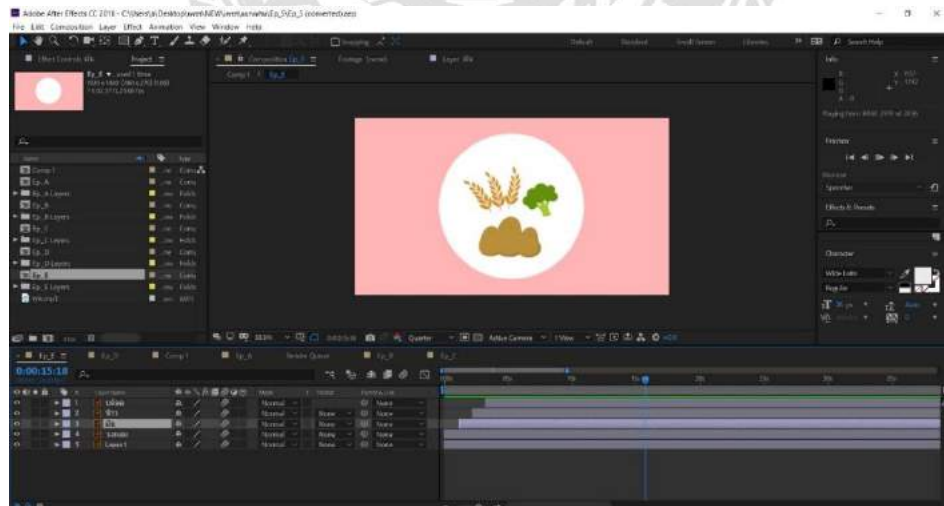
Adobe After Effects CC 2018 - C:\Users\a\Desktop\work\NEW\venta\a\Ep_5\Ep_5 (converted).aep
File Edit Composition Layer Effect Animation View Window Help
Snapping
Default Standard Small Screen Libraries Search Help
Effect Controls Ilk Project
Composition Ep_5 Footage (none) Layer Ilk
Comp1 Ep_5
Ep_5 ▼, used 1 time
1920 x 1080 (1.00) 29.97 fps
Δ 0;00;15;18, 29.97 fps
Name Type
Comp1 Comp
Ep_A Comp
Ep_A Layers Folder
Ep_B Comp
Ep_B Layers Folder
Ep_C Comp
Ep_C Layers Folder
Ep_D Comp
Ep_D Layers Folder
Ep_E Comp
Ep_E Layers Folder
Ep_5
Info
Preview
Effects & Presets
Character
100% Quarter Active Camera 1 View +0.0
Ep_5 Ep_D Comp1 Ep_A Render Queue Ep_B Ep_C
0;00;15;18
Source Name Mode TrkMat Parent & Link
1 Udon Normal None
2 Wit Normal None None
3 Ilk Normal None None
4 tomato Normal None None
5 Layer 1 Normal None None
0s 05s 10s 15s 20s 25s 30s 35s